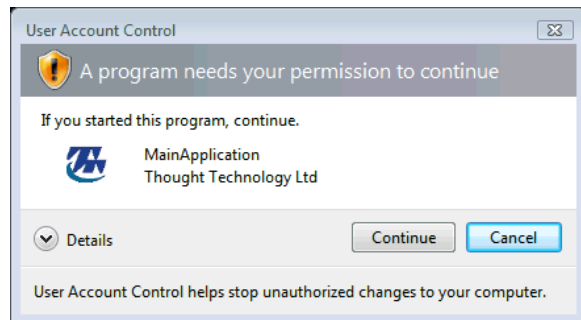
User Account Control

A program needs your permission to continue

If you started this program, continue.

MainApplication
Thought Technology Ltd

Details

Continue

Cancel

User Account Control helps stop unauthorized changes to your computer.